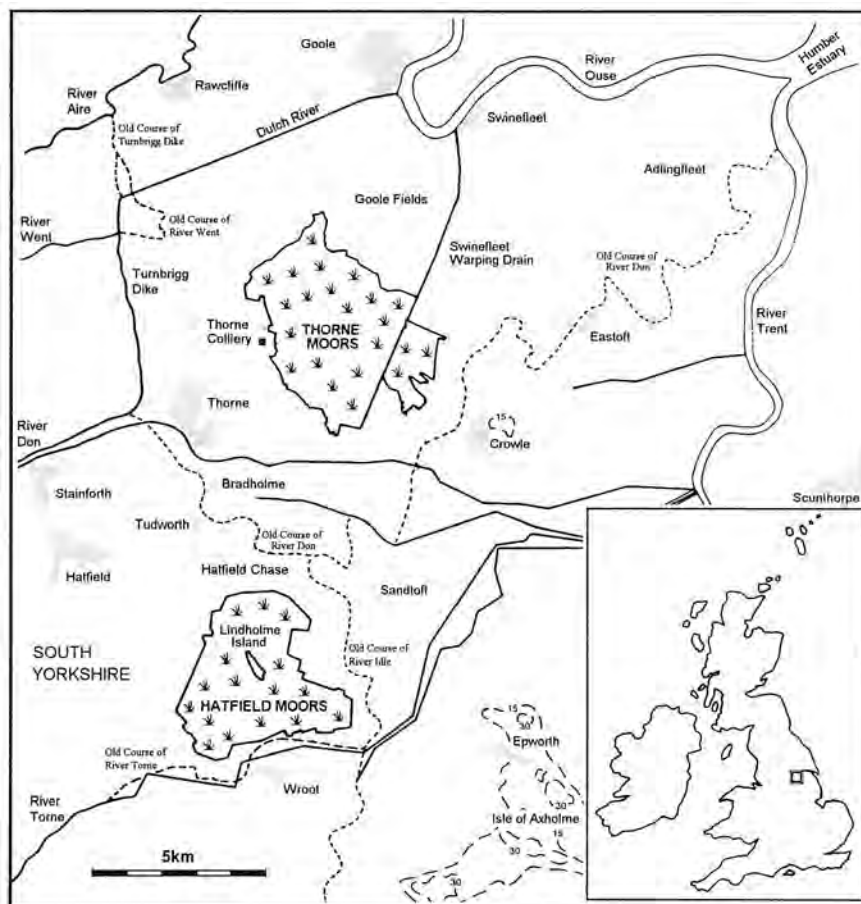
Goole

River Ouse

Humber Estuary

River Aire

Rawcliffe

Dutch River

Swinefleet

Old Course of Turnbrigg Dike

Adlingfleet

Goole Fields

River Went

Old Course of River Went

Swinefleet Warping Drain

Old Course of River Don

Turnbrigg Dike

Thorne Colliery

THORNE MOORS

River Trent

Eastoft

Thorne

River Don

15

Crowle

Bradholme

Stainforth

Scunthorpe

Tudworth

Old Course of River Don

Hatfield

Hatfield Chase

Sandtoft

Lindholme Island

SOUTH YORKSHIRE

Old Course of River Idle

HATFIELD MOORS

15

Epworth

Old Course of River Torne

River Torne

Wroot

30

Isle of Axholme

15

30

5km

30